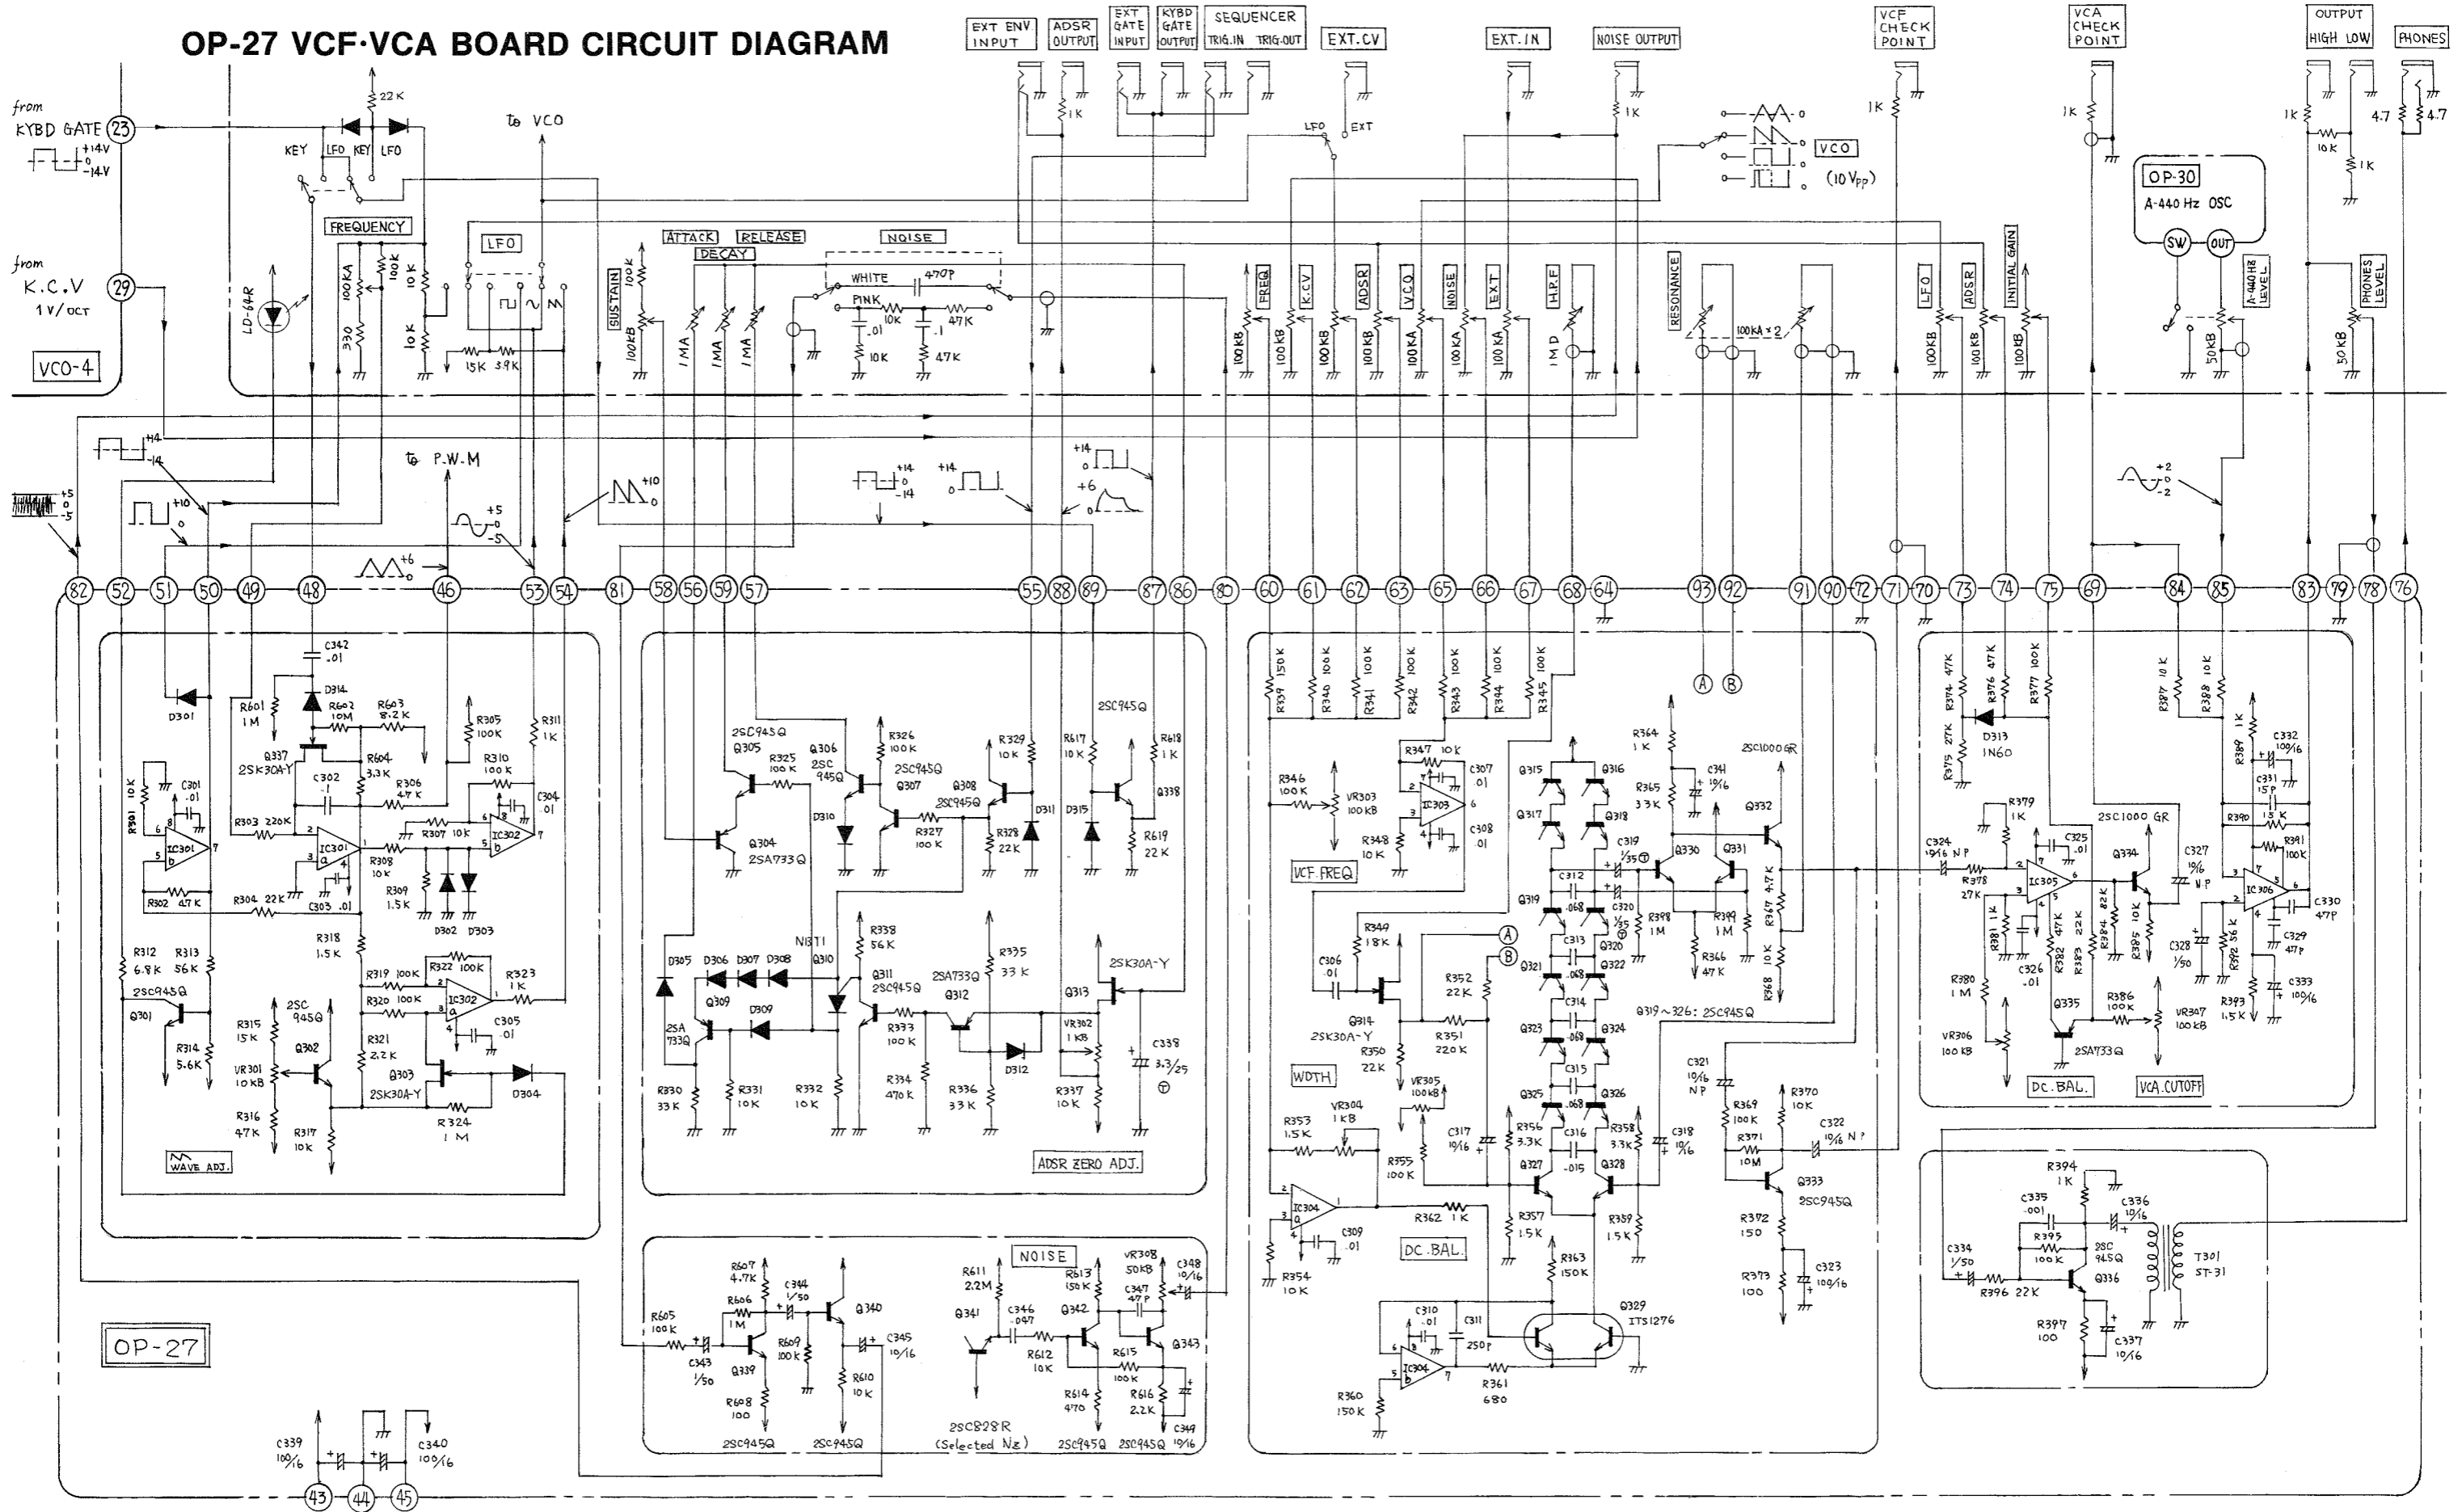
OP-27 VCF·VCA BOARD CIRCUIT DIAGRAM

EXT ENV INPUT | ADSR OUTPUT | EXT GATE INPUT | KYBD GATE OUTPUT | SEQUENCER TRIG.IN TRIG.OUT | EXT.CV | EXT.IN | NOISE OUTPUT | VCF CHECK POINT | VCA CHECK POINT | OUTPUT HIGH LOW | PHONES

from KYBD GATE 23 +14V 0 -14V
from K.C.V 29 1V/OCT
VCO-4
22K KEY LFO KEY LFO
to VCO
FREQUENCY
LFO
LD-64R
100KA 100k 10K 330 10K 15K 3.9K
ATTACK RELEASE DECAY NOISE
WHITE 470P PINK 10K 47K .01 10K .1 47K
SUSTAIN 100k 100KB 1MA 1MA 1MA
1K LFO EXT
VCO (10 $V_{PP}$)
FREQ K.CV ADSR VCO NOISE EXT H.P.F
100KB 100KB 100KB 100KB 100KA 100KA 100KA 1MD
RESONANCE 100KA×2
1K LFO ADSR INITIAL GAIN 100KB 100KB 100KB
OP-30 A-440 Hz OSC SW OUT
A-440Hz LEVEL 50KB
1K 10K 1K 4.7 4.7 PHONES LEVEL 50KB
+14 -14 +5 0 -5 +10 0
to P.W.M +5 0 -5 +6 0 +10 0
+14 0 -14 +14 0 +14 0 +6 0
+2 0 -2

82 52 51 50 49 48 46 53 54 81 58 56 59 57 55 88 89 87 86 80 60 61 62 63 65 66 67 68 64 93 92 91 90 72 71 70 73 74 75 69 84 85 83 79 78 76

D301 R601 1M C342 .01 D314 R602 10M R603 8.2K R305 100K R311 1K Q337 2SK30A-Y R604 3.3K C302 .1 R306 47K R310 100K C304 .01 R301 10K C301 .01 R303 220K IC301 R307 10K IC302 R308 10K R309 1.5K R302 4.7K R304 22K C303 .01 D302 D303 R318 1.5K R312 6.8K R313 56K 2SC945Q Q301 R319 100K R322 100K R323 1K R320 100K IC302 C305 .01 R315 15K 2SC 945Q Q302 R321 2.2K R314 5.6K VR301 10KB Q303 2SK30A-Y D304 R316 47K R317 10K R324 1M WAVE ADJ.

2SC945Q Q305 R325 100K Q306 2SC 945Q R326 100K 2SC945Q Q307 Q308 2SC945Q R329 10K R617 10K 2SC945Q R618 1K Q338 Q304 2SA733Q D310 R327 100K R328 22K D311 D315 R619 22K NBT1 R338 56K R335 33K D305 D306 D307 D308 Q310 Q311 2SC945Q 2SA733Q Q312 2SK30A-Y Q313 Q309 D309 2SA 733Q R333 100K VR302 1KB C338 3.3/25 D312 R330 33K R331 10K R332 10K R334 470K R336 33K R337 10K ADSR ZERO ADJ.

R607 4.7K R606 1M C344 1/50 Q340 C345 10/16 R605 100K C343 1/50 Q339 R609 100K R610 10K R608 100 2SC945Q 2SC945Q
NOISE R611 2.2M Q341 C346 .047 R612 10K R613 150K Q342 VR308 50KB C348 10/16 C347 47P Q343 R615 100K R614 470 R616 2.2K C349 10/16 2SC828R (Selected Nz) 2SC945Q 2SC945Q

R339 150K R340 100K R341 100K R342 100K R343 100K R344 100K R345 100K
R347 10K C307 .01 R346 100K VR303 100KB IC303 C308 .01 R348 10K VCF FREQ
Q315 Q316 Q317 Q318 R364 1K C341 10/16 R365 33K 2SC1000GR Q332 C319 1/35 Q330 Q331 C312 .068 C320 1/35 R398 1M R399 1M R367 4.7K Q319 C313 Q320 Q321 .068 Q322 R366 47K R368 10K C314 Q323 .068 Q324 C315 Q325 .068 Q326 Q319~326: 2SC945Q
R349 18K C306 .01 Q314 2SK30A-Y R352 22K R351 220K R350 22K WDTH VR305 100KB R353 1.5K VR304 1KB R355 100K C317 10/16 R356 3.3K C316 .015 R358 3.3K C318 10/16 Q327 Q328 IC304 R362 1K C309 .01 R357 1.5K R359 1.5K R354 10K DC.BAL. R363 150K C310 .01 C311 250P Q329 ITS1276 R360 150K R361 680
C321 10/16 NP R369 100K R370 10K C322 10/16 NP R371 10M Q333 2SC945Q R372 150 R373 100 C323 100/16
A B

R374 47K R376 47K R377 100K D313 1N60 R375 27K R379 1K C325 .01 C324 10/16 NP R378 27K IC305 2SC1000GR Q334 C327 10/16 NP R387 10K R388 10K R389 1K C332 100/16 C331 15P R390 R391 100K IC306 C330 47P R381 1K C326 .01 R382 47K R383 22K R384 82K R385 10K C328 1/50 R392 56K C329 47P R380 1M Q335 2SA733Q R386 100K VR307 100KB R393 1.5K C333 100/16 VR306 100KB DC.BAL. VCA CUTOFF
R394 1K C335 .001 C336 10/16 R395 100K 2SC 945Q Q336 C334 1/50 R396 22K T301 ST-31 R397 100 C337 10/16

OP-27
C339 100/16 C340 100/16 43 44 45